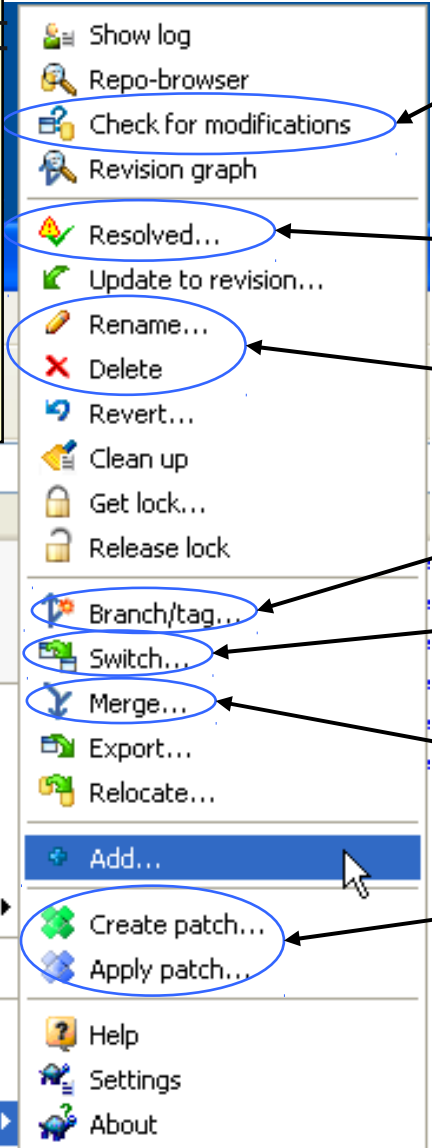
Show log
Repo-browser
Check for modifications
Revision graph
Resolved...
Update to revision...
Rename...
Delete
Revert...
Clean up
Get lock...
Release lock
Branch/tag...
Switch...
Merge...
Export...
Relocate...
Add...
Create patch...
Apply patch...
Help
Settings
About